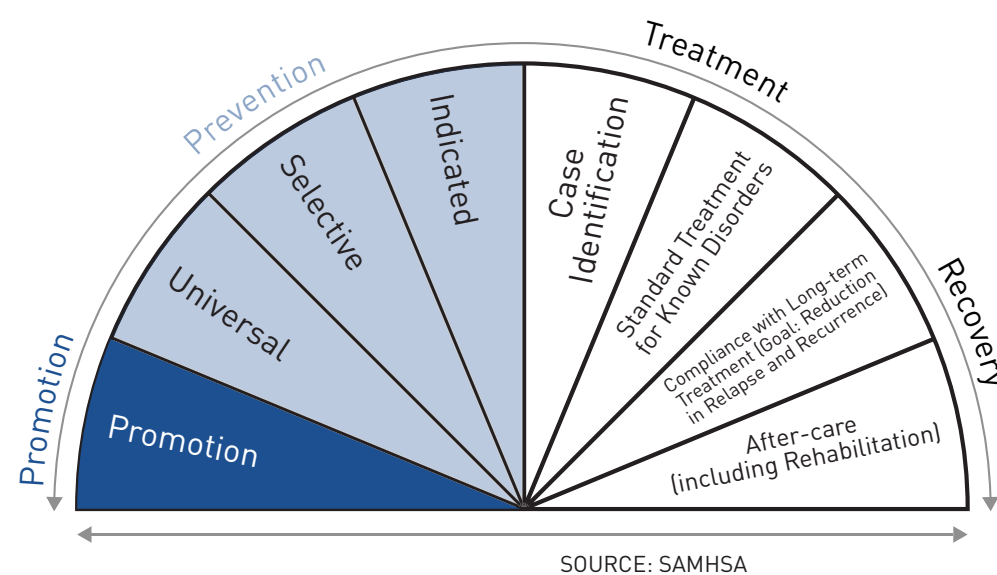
Promotion

Prevention

Treatment

Recovery

Promotion

Universal

Selective

Indicated

Case Identification

Standard Treatment for Known Disorders

Compliance with Long-term Treatment (Goal: Reduction in Relapse and Recurrence)

After-care (including Rehabilitation)

SOURCE: SAMHSA